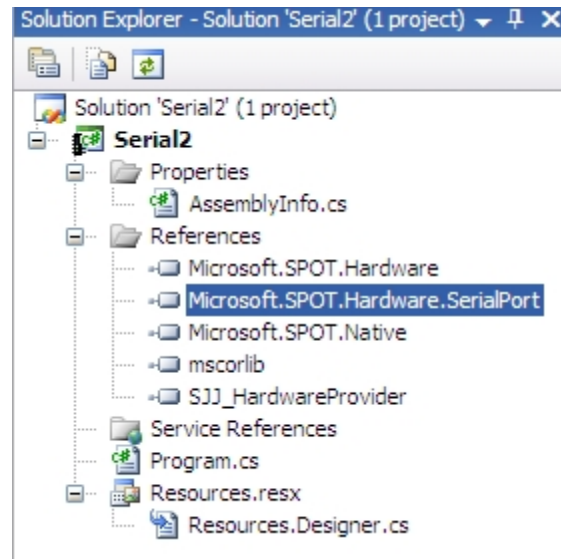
Solution Explorer - Solution 'Serial2' (1 project) ▾ ⊥ ×

Solution 'Serial2' (1 project)
Serial2
Properties
AssemblyInfo.cs
References
Microsoft.SPOT.Hardware
Microsoft.SPOT.Hardware.SerialPort
Microsoft.SPOT.Native
mscorlib
SJJ_HardwareProvider
Service References
Program.cs
Resources.resx
Resources.Designer.cs